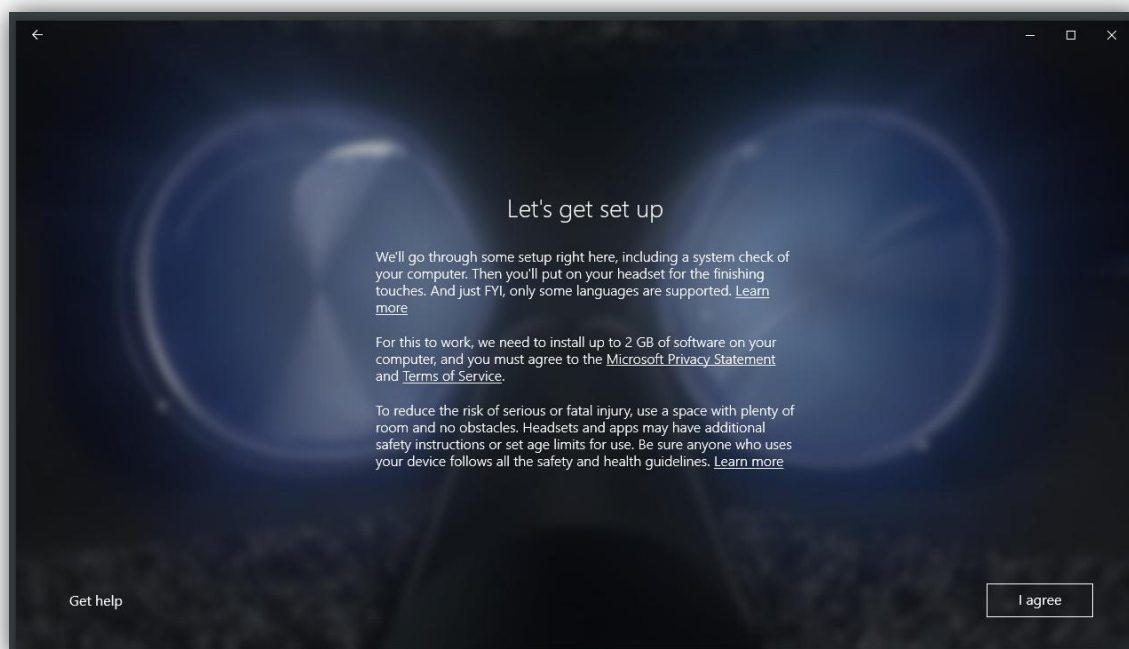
←

Let's get set up

We'll go through some setup right here, including a system check of your computer. Then you'll put on your headset for the finishing touches. And just FYI, only some languages are supported. Learn more

For this to work, we need to install up to 2 GB of software on your computer, and you must agree to the Microsoft Privacy Statement and Terms of Service.

To reduce the risk of serious or fatal injury, use a space with plenty of room and no obstacles. Headsets and apps may have additional safety instructions or set age limits for use. Be sure anyone who uses your device follows all the safety and health guidelines. Learn more

Get help

I agree